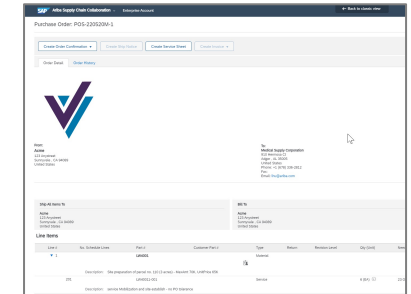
SAP Ariba Supply Chain Collaboration · Enterprise Account

← Back to classic view

Purchase Order: PO5-220520M-1

Create Order Confirmation ▾ | Create Ship Notice | Create Service Sheet | Create Invoice ▾

Order Detail | Order History

From:
Acme
123 Anystreet
Sunnyvale , CA 94089
United States

To:
Medical Supply Corporation
910 Mercury Ct
Sugar , IL 28350
United States
Phone: +1 (978) 339-2912
Fax:
Email: fro@ariba.com

Ship All Items To

Acme
123 Anystreet
Sunnyvale , CA 94089
United States

Bill To

Acme
123 Anystreet
Sunnyvale , CA 94089
United States

Line Items

| Line # | No. Schedule Lines | Part # | Customer Part # | Type | Return | Revision Level | Qty (Unit) | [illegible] |
|---|---|---|---|---|---|---|---|---|
| 1 | | UM0001 | | Material | | | | |
| | Description: Site preparation of parcel no. 112 (3 acres) - Nearest: TW, UnitPrice $5k | | | | | | | |
| | 201 | UM0001-001 | | Service | | | 4 (EA) | |
| | Description: service Mobilization and site available - no PO balance | | | | | | | |